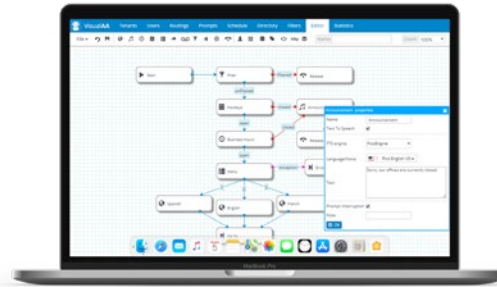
VisualAA Tenants Users Routings Prompts Schedule Directory Viewers Editor Statistics

File

Start

Prior

Release

Holidays

Announcement

Business Hours

Menu

Spanish

English

French

Go to

Announcement - properties

Name Announcement

Text To Speech

TTS engine PicoEngine

Language/Voice Pico English US

Text Sorry, our offices are currently closed.

Prompt Interruption

Note

OK

MacBook Pro